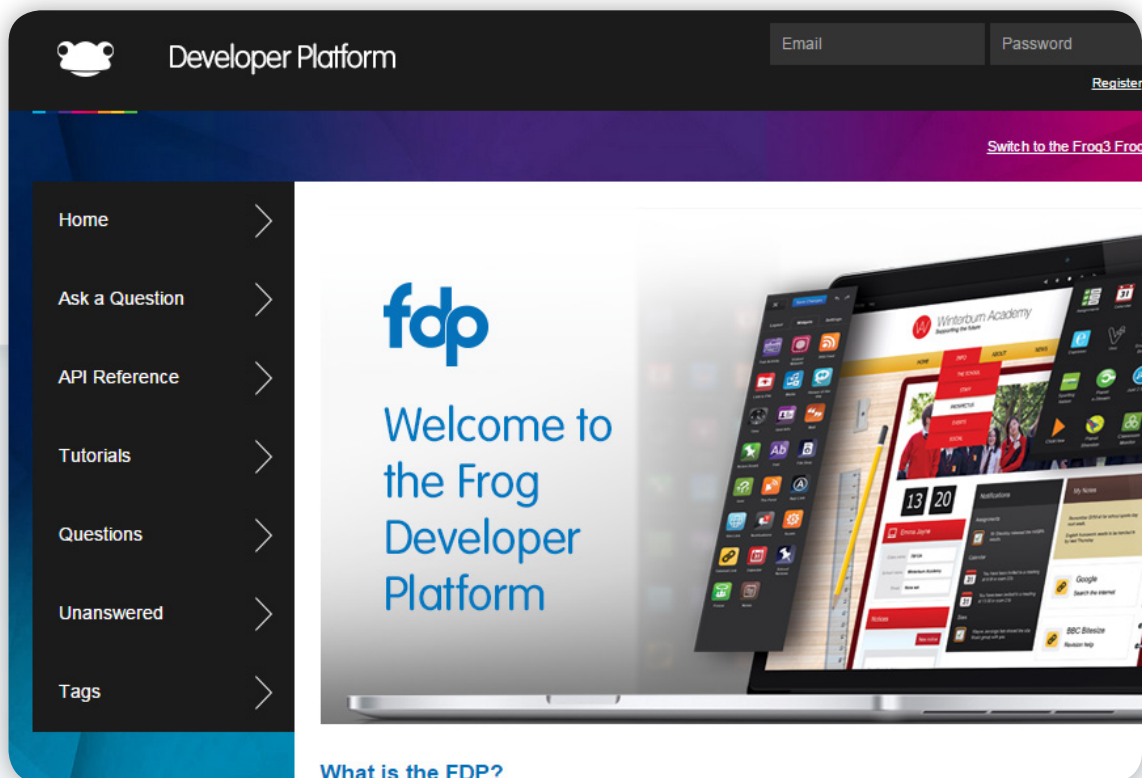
Developer Platform

Email

Password

Register

Switch to the Frog3 Frog

Home

Ask a Question

API Reference

Tutorials

Questions

Unanswered

Tags

fdp

Welcome to the Frog Developer Platform

Winterburn Academy

HOME

INFO

ABOUT

NEWS

13 20

Notifications

My Notes

Google

BBC Bitesize

What is the FDP?